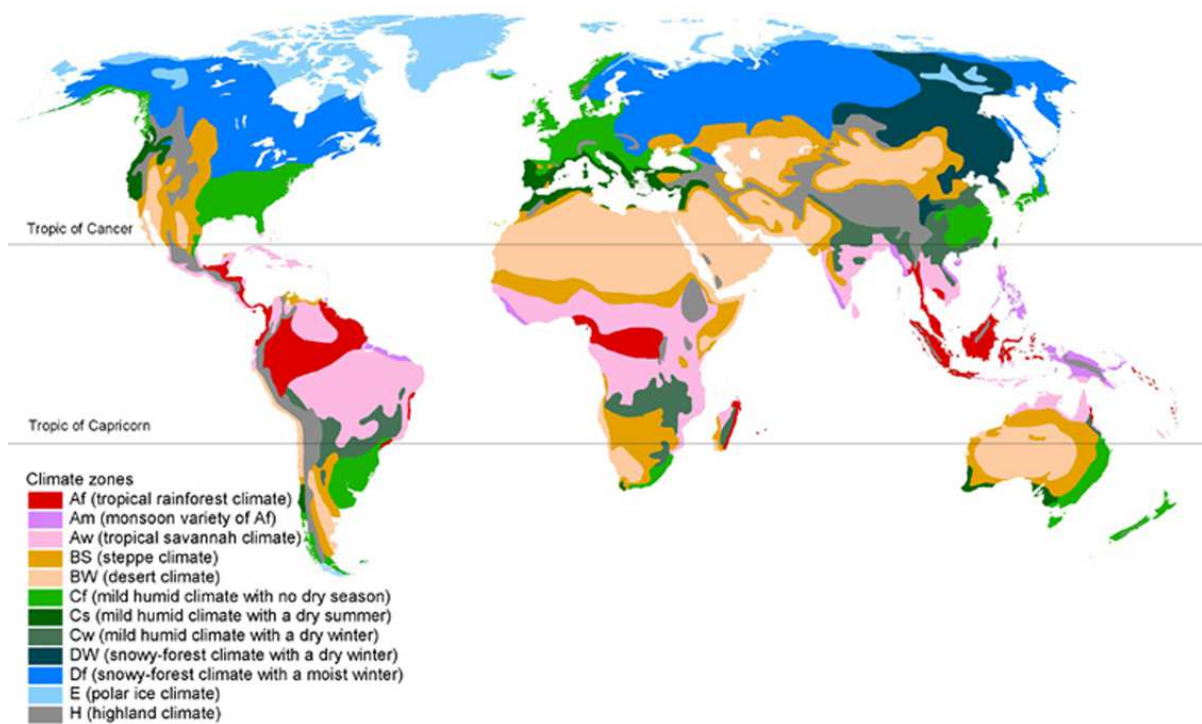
Tropic of Cancer

Tropic of Capricorn

Climate zones
Af (tropical rainforest climate)
Am (monsoon variety of Af)
Aw (tropical savannah climate)
BS (steppe climate)
BW (desert climate)
Cf (mild humid climate with no dry season)
Cs (mild humid climate with a dry summer)
Cw (mild humid climate with a dry winter)
DW (snowy-forest climate with a dry winter)
Df (snowy-forest climate with a moist winter)
E (polar ice climate)
H (highland climate)